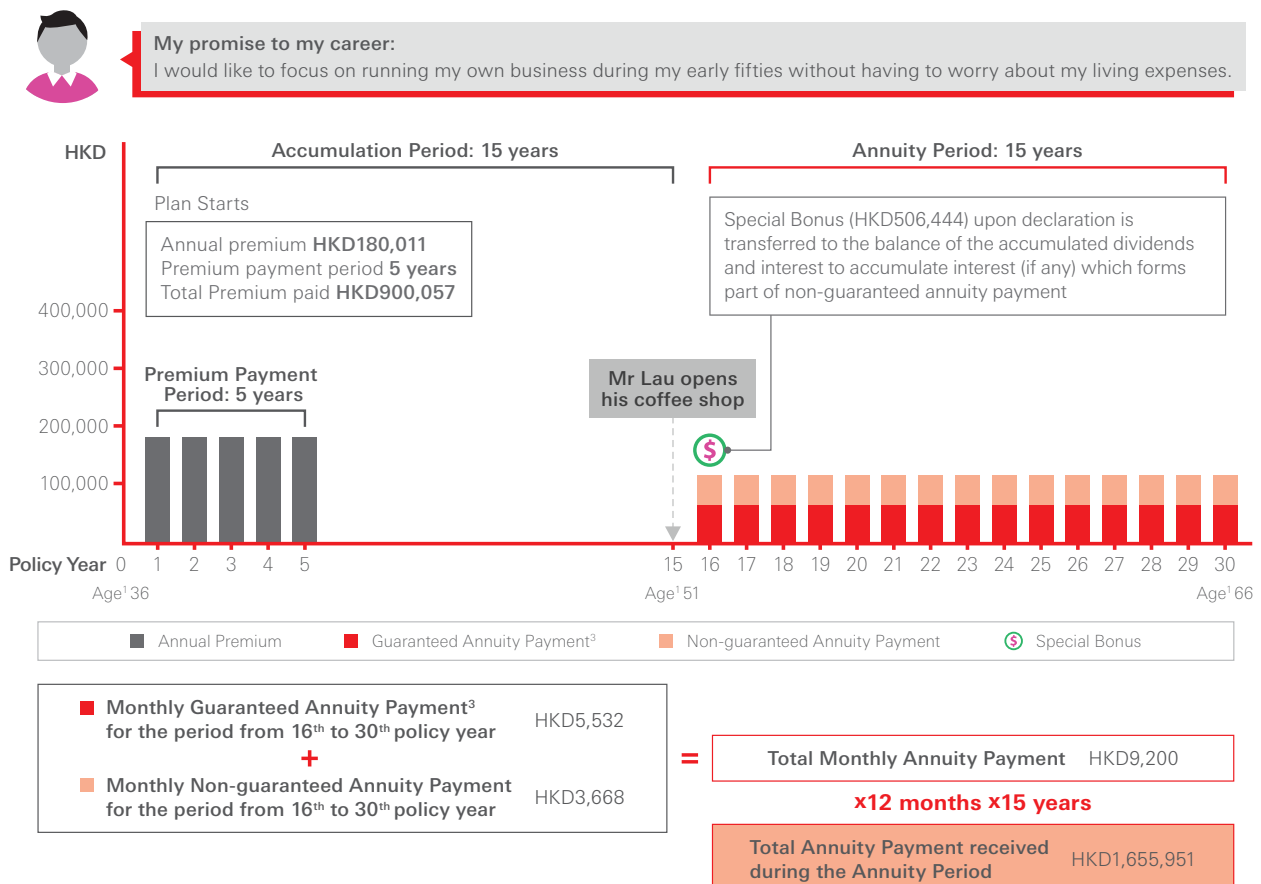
My promise to my career:
I would like to focus on running my own business during my early fifties without having to worry about my living expenses.

HKD

Accumulation Period: 15 years

Annuity Period: 15 years

Plan Starts

Annual premium HKD180,011
Premium payment period 5 years
Total Premium paid HKD900,057

Special Bonus (HKD506,444) upon declaration is transferred to the balance of the accumulated dividends and interest to accumulate interest (if any) which forms part of non-guaranteed annuity payment

400,000
300,000
200,000
100,000

Premium Payment Period: 5 years

Mr Lau opens his coffee shop

$

Policy Year 0 1 2 3 4 5 15 16 17 18 19 20 21 22 23 24 25 26 27 28 29 30

Age$^1$ 36 Age$^1$ 51 Age$^1$ 66

Annual Premium Guaranteed Annuity Payment$^3$ Non-guaranteed Annuity Payment $ Special Bonus

Monthly Guaranteed Annuity Payment$^3$ for the period from 16$^{th}$ to 30$^{th}$ policy year HKD5,532

+

Monthly Non-guaranteed Annuity Payment for the period from 16$^{th}$ to 30$^{th}$ policy year HKD3,668

=

Total Monthly Annuity Payment HKD9,200

x12 months x15 years

Total Annuity Payment received during the Annuity Period HKD1,655,951